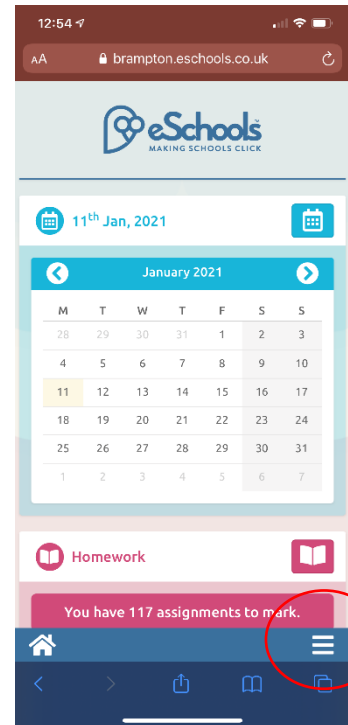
12:54

AA brampton.eschools.co.uk

eSchools
MAKING SCHOOLS CLICK

$11^{th}$ Jan, 2021

January 2021

| M | T | W | T | F | S | S |
|---|---|---|---|---|---|---|
| 28 | 29 | 30 | 31 | 1 | 2 | 3 |
| 4 | 5 | 6 | 7 | 8 | 9 | 10 |
| 11 | 12 | 13 | 14 | 15 | 16 | 17 |
| 18 | 19 | 20 | 21 | 22 | 23 | 24 |
| 25 | 26 | 27 | 28 | 29 | 30 | 31 |
| 1 | 2 | 3 | 4 | 5 | 6 | 7 |

Homework

You have 117 assignments to mark.